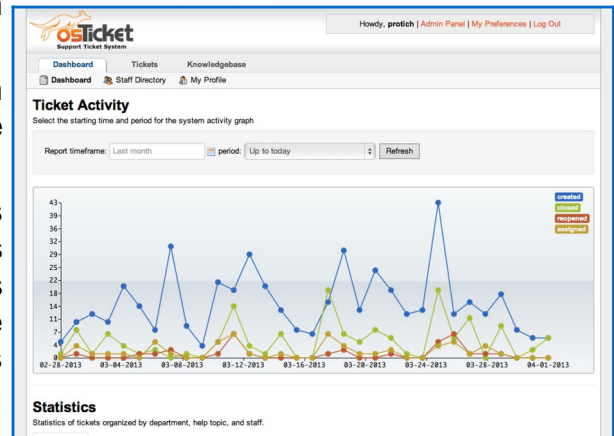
osTicket
Support Ticket System

Howdy, protich | Admin Panel | My Preferences | Log Out

Dashboard Tickets Knowledgebase

Dashboard Staff Directory My Profile

Ticket Activity

Select the starting time and period for the system activity graph

Report timeframe: Last month period: Up to today Refresh

created
closed
reopened
assigned

43
39
36
32
29
25
21
18
14
11
7
4
0

02-28-2013 03-04-2013 03-08-2013 03-12-2013 03-16-2013 03-20-2013 03-24-2013 03-28-2013 04-01-2013

Statistics

Statistics of tickets organized by department, help topic, and staff.